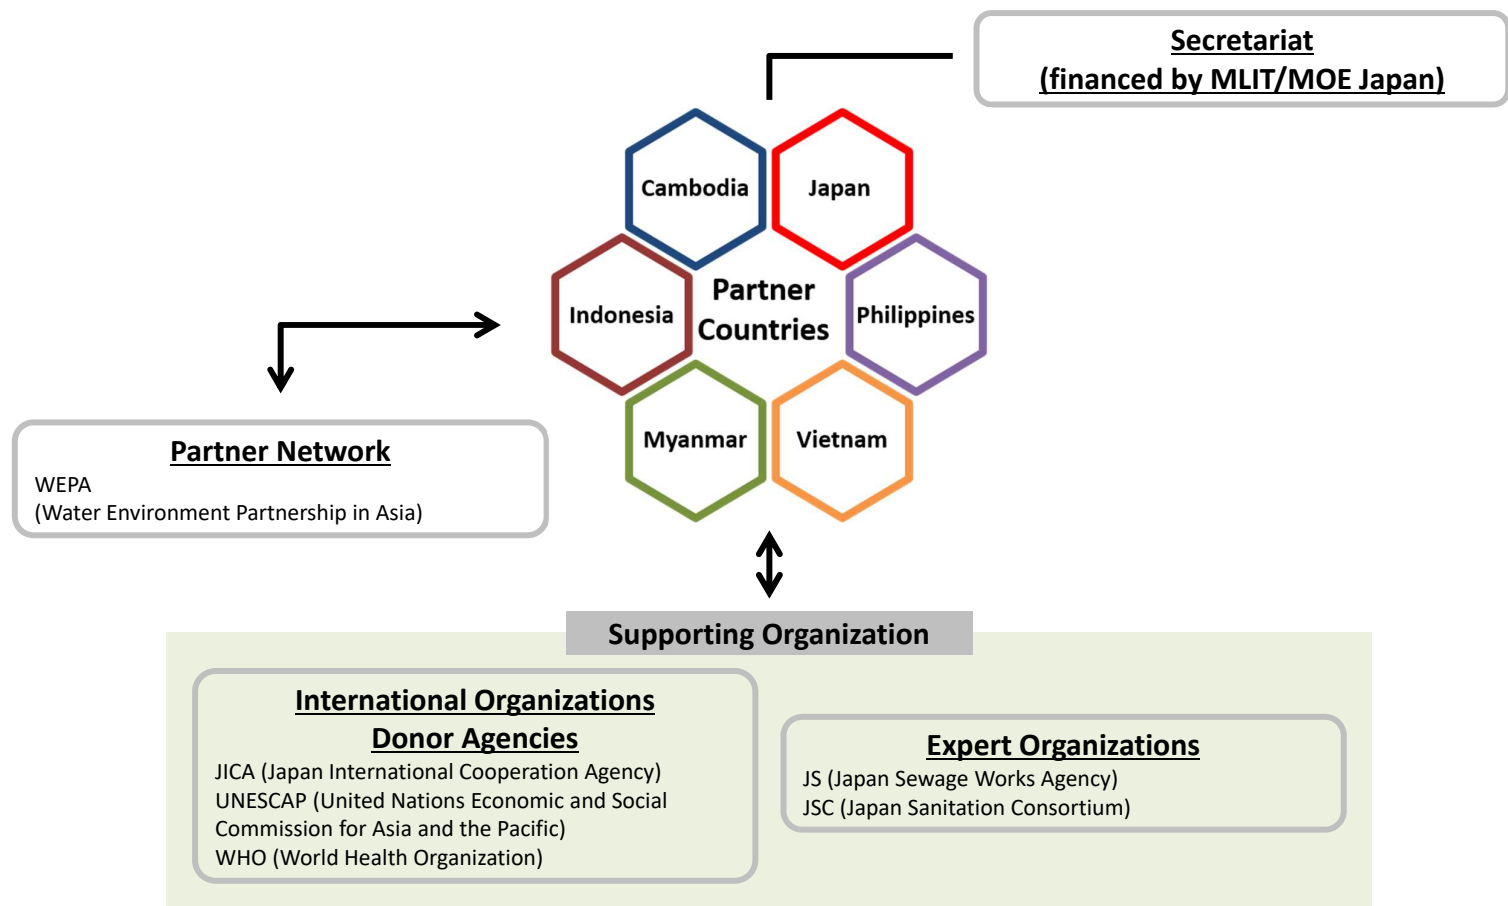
Secretariat
(financed by MLIT/MOE Japan)

Cambodia

Japan

Indonesia

Partner Countries

Philippines

Myanmar

Vietnam

Partner Network
WEPA
(Water Environment Partnership in Asia)

Supporting Organization

International Organizations
Donor Agencies
JICA (Japan International Cooperation Agency)
UNESCAP (United Nations Economic and Social Commission for Asia and the Pacific)
WHO (World Health Organization)

Expert Organizations
JS (Japan Sewage Works Agency)
JSC (Japan Sanitation Consortium)